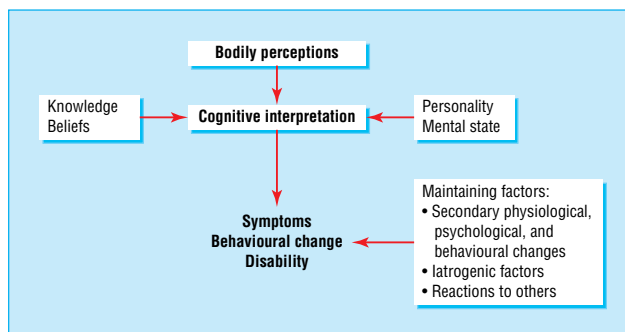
Bodily perceptions

Knowledge
Beliefs

Cognitive interpretation

Personality
Mental state

Symptoms
Behavioural change
Disability

Maintaining factors:
• Secondary physiological, psychological, and behavioural changes
• Iatrogenic factors
• Reactions to others